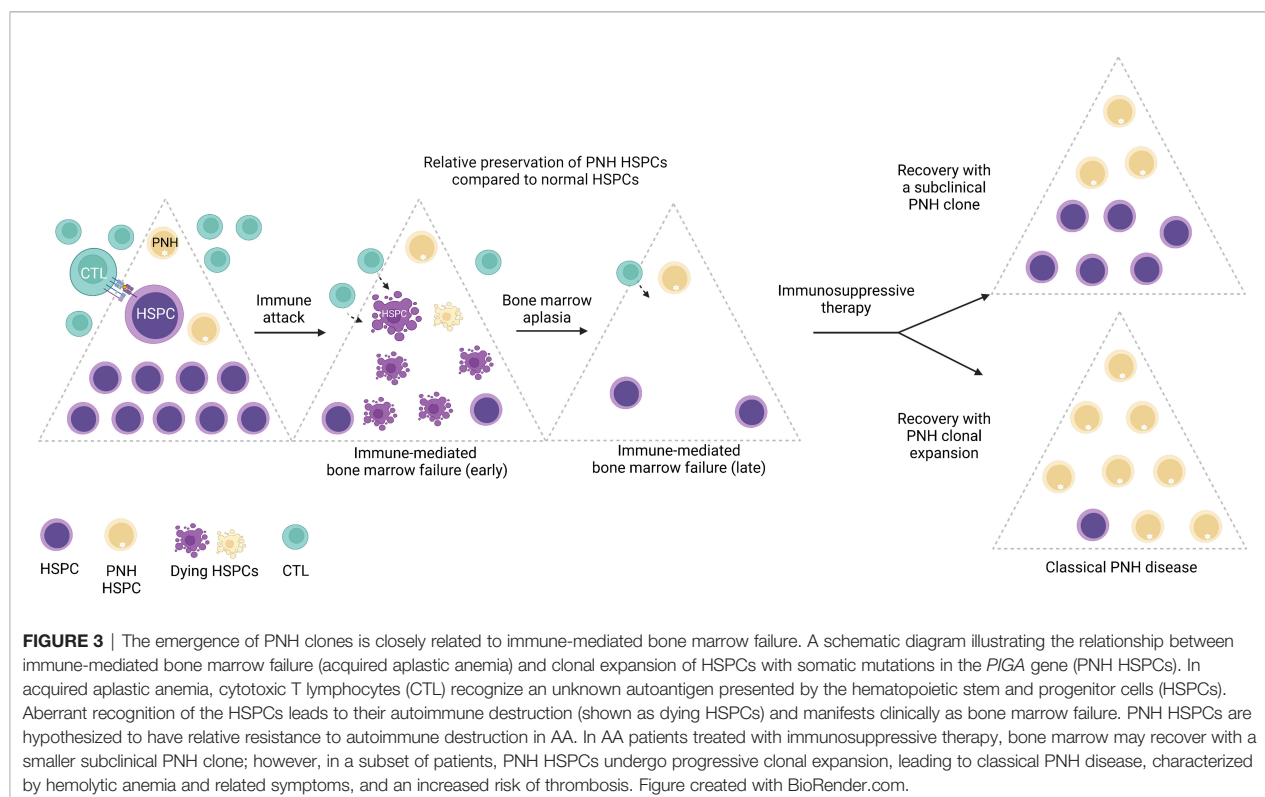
Relative preservation of PNH HSPCs compared to normal HSPCs

Recovery with a subclinical PNH clone

CTL

PNH

HSPC

Immune attack

HSPC

Bone marrow aplasia

Immunosuppressive therapy

Immune-mediated bone marrow failure (early)

Immune-mediated bone marrow failure (late)

Recovery with PNH clonal expansion

HSPC

PNH HSPC

Dying HSPCs

CTL

Classical PNH disease

**FIGURE 3** | The emergence of PNH clones is closely related to immune-mediated bone marrow failure. A schematic diagram illustrating the relationship between immune-mediated bone marrow failure (acquired aplastic anemia) and clonal expansion of HSPCs with somatic mutations in the *PIGA* gene (PNH HSPCs). In acquired aplastic anemia, cytotoxic T lymphocytes (CTL) recognize an unknown autoantigen presented by the hematopoietic stem and progenitor cells (HSPCs). Aberrant recognition of the HSPCs leads to their autoimmune destruction (shown as dying HSPCs) and manifests clinically as bone marrow failure. PNH HSPCs are hypothesized to have relative resistance to autoimmune destruction in AA. In AA patients treated with immunosuppressive therapy, bone marrow may recover with a smaller subclinical PNH clone; however, in a subset of patients, PNH HSPCs undergo progressive clonal expansion, leading to classical PNH disease, characterized by hemolytic anemia and related symptoms, and an increased risk of thrombosis. Figure created with BioRender.com.